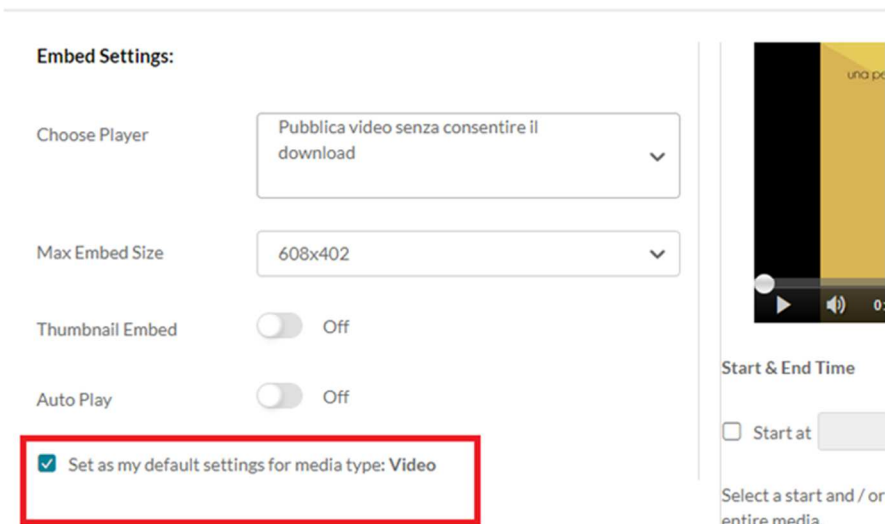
Embed Settings:

Choose Player

Pubblica video senza consentire il download

Max Embed Size

608x402

Thumbnail Embed

Off

Auto Play

Off

Set as my default settings for media type: **Video**

una pe

0:

Start & End Time

Start at

Select a start and / or entire media